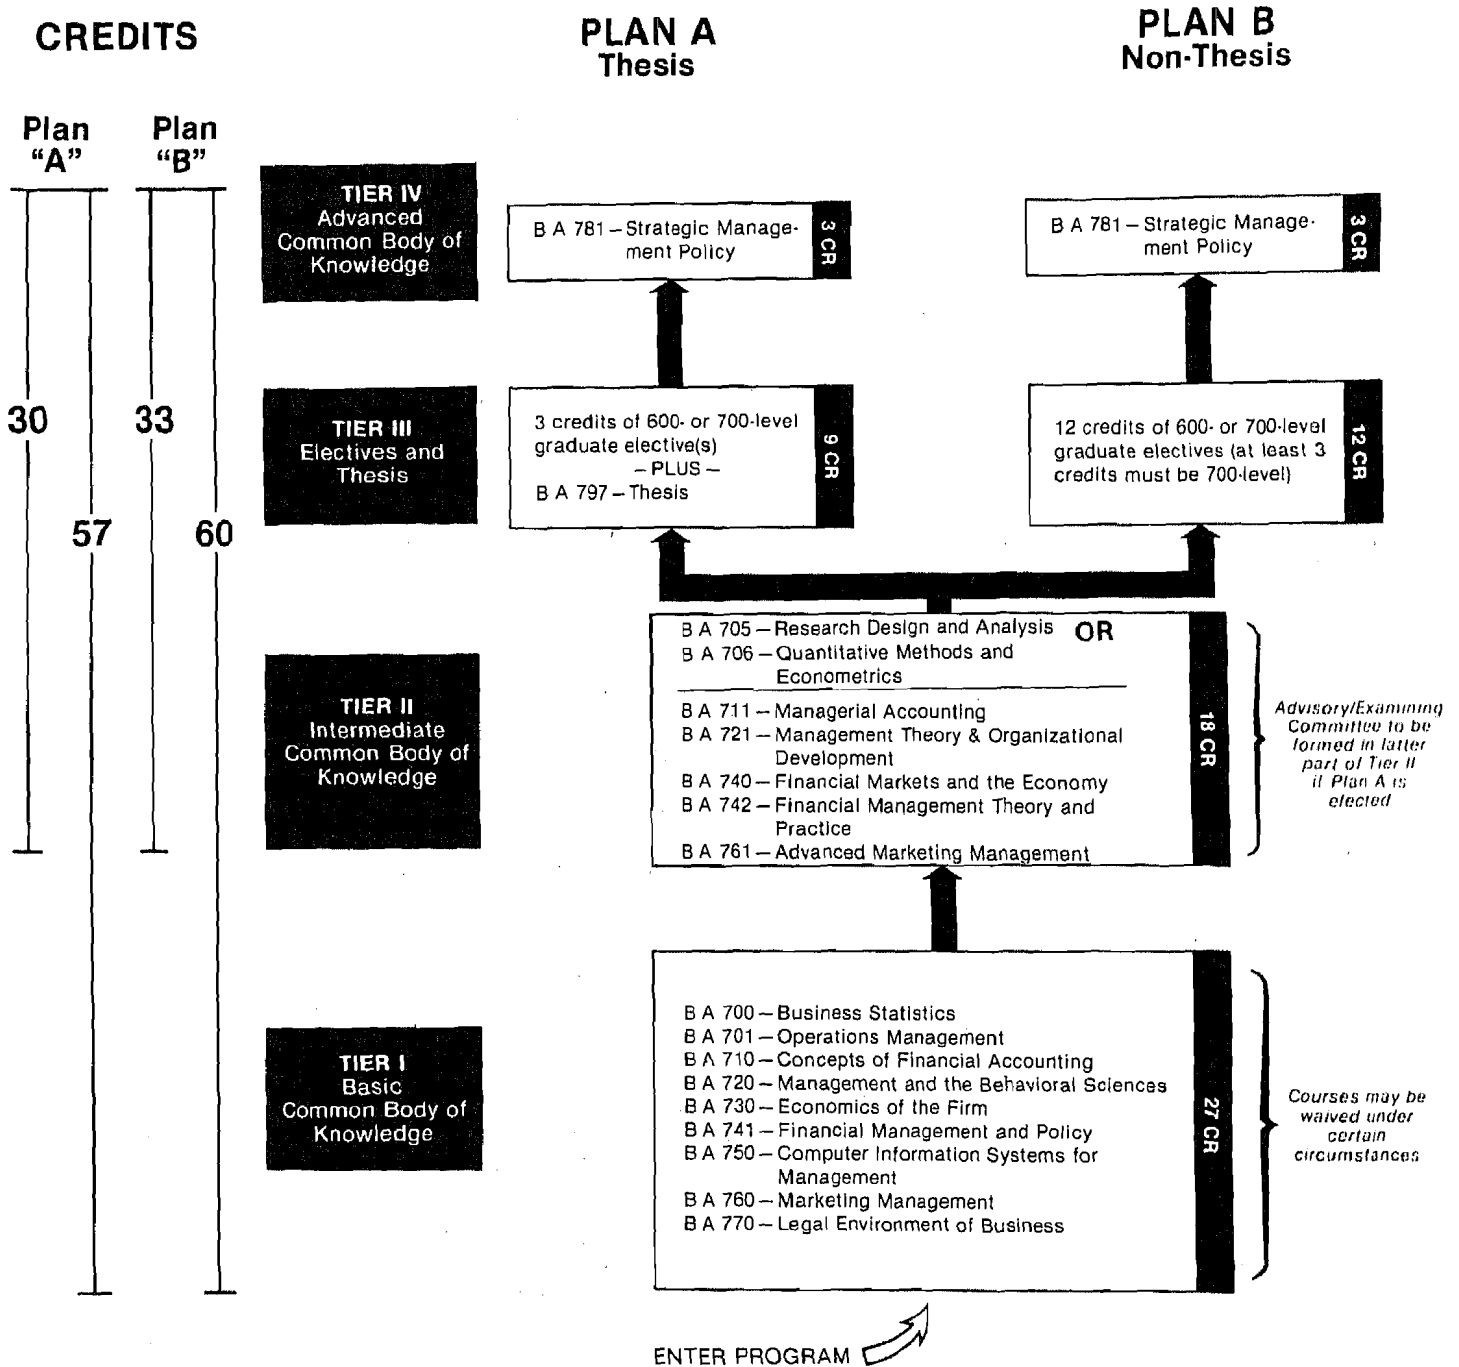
CREDITS

PLAN A
Thesis

PLAN B
Non-Thesis

Plan "A"

Plan "B"

30

57

33

60

TIER IV
Advanced Common Body of Knowledge

B A 781 – Strategic Management Policy

3 CR

B A 781 – Strategic Management Policy

3 CR

TIER III
Electives and Thesis

3 credits of 600- or 700-level graduate elective(s)
– PLUS –
B A 797 – Thesis

9 CR

12 credits of 600- or 700-level graduate electives (at least 3 credits must be 700-level)

12 CR

TIER II
Intermediate Common Body of Knowledge

B A 705 – Research Design and Analysis OR
B A 706 – Quantitative Methods and Econometrics

B A 711 – Managerial Accounting
B A 721 – Management Theory & Organizational Development
B A 740 – Financial Markets and the Economy
B A 742 – Financial Management Theory and Practice
B A 761 – Advanced Marketing Management

18 CR

Advisory/Examining Committee to be formed in latter part of Tier II if Plan A is elected

TIER I
Basic Common Body of Knowledge

B A 700 – Business Statistics
B A 701 – Operations Management
B A 710 – Concepts of Financial Accounting
B A 720 – Management and the Behavioral Sciences
B A 730 – Economics of the Firm
B A 741 – Financial Management and Policy
B A 750 – Computer Information Systems for Management
B A 760 – Marketing Management
B A 770 – Legal Environment of Business

27 CR

Courses may be waived under certain circumstances

ENTER PROGRAM